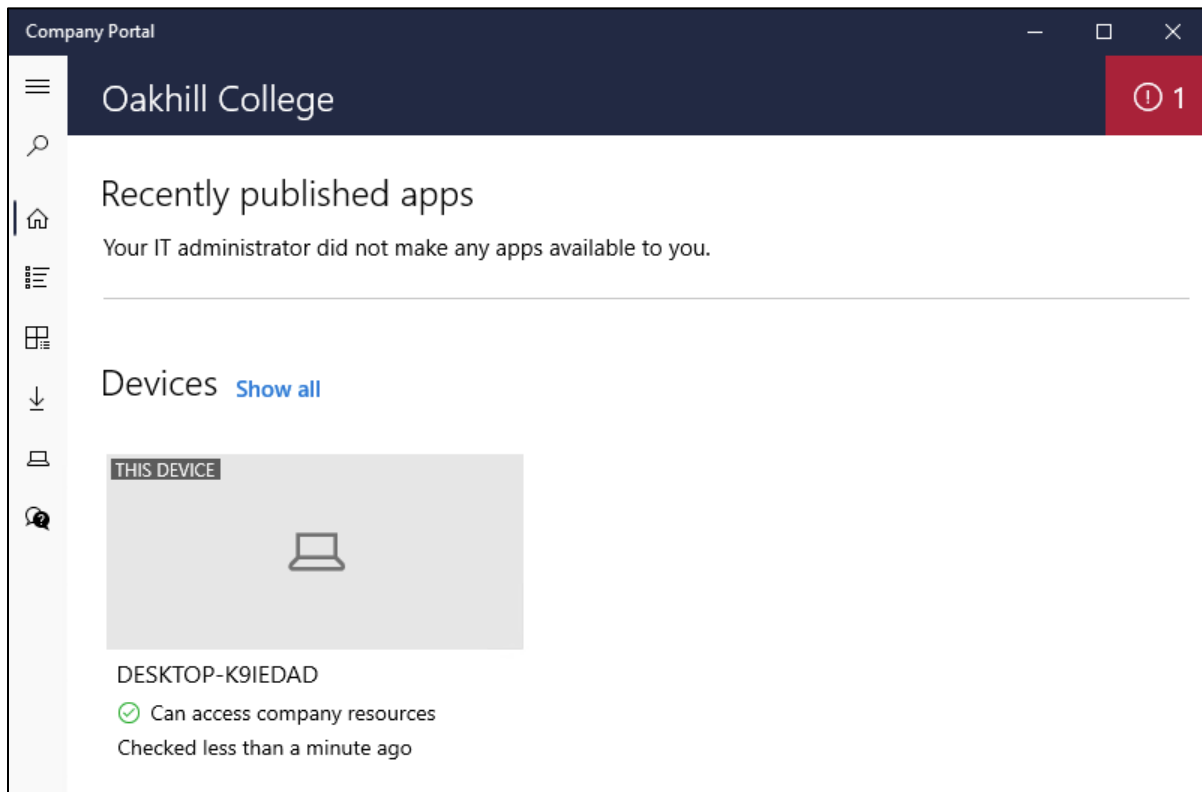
Company Portal

Oakhill College

1

Recently published apps

Your IT administrator did not make any apps available to you.

Devices Show all

THIS DEVICE

DESKTOP-K9IEDAD

Can access company resources

Checked less than a minute ago